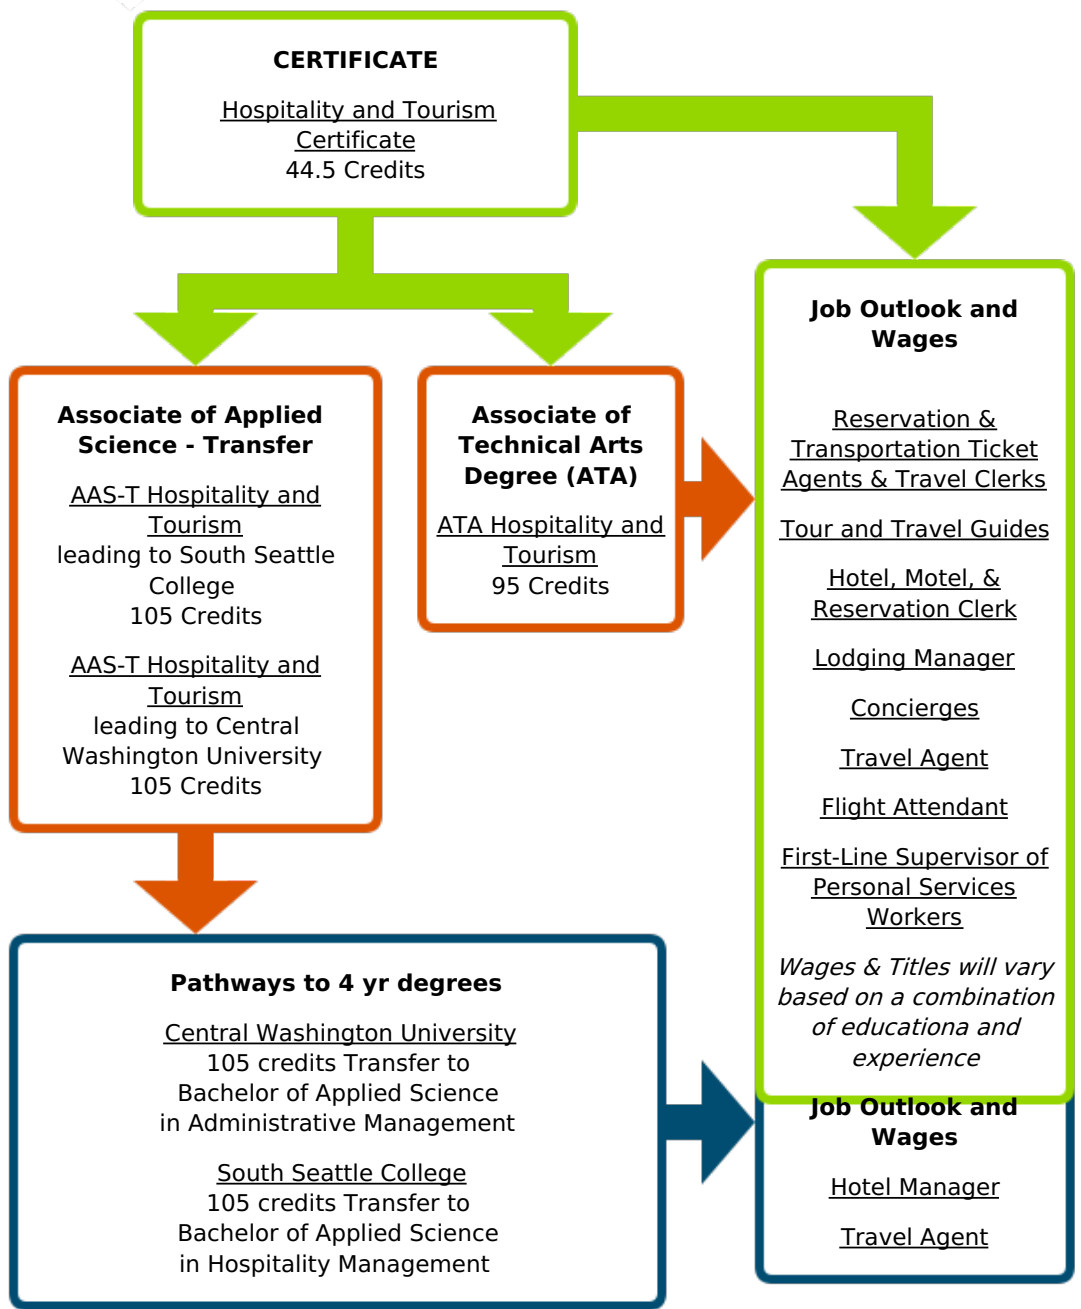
CERTIFICATE

Hospitality and Tourism Certificate
44.5 Credits

Associate of Applied Science - Transfer

AAS-T Hospitality and Tourism
leading to South Seattle College
105 Credits

AAS-T Hospitality and Tourism
leading to Central Washington University
105 Credits

Associate of Technical Arts Degree (ATA)

ATA Hospitality and Tourism
95 Credits

Job Outlook and Wages

Reservation & Transportation Ticket Agents & Travel Clerks

Tour and Travel Guides

Hotel, Motel, & Reservation Clerk

Lodging Manager

Concierges

Travel Agent

Flight Attendant

First-Line Supervisor of Personal Services Workers

Wages & Titles will vary based on a combination of educationa and experience

Pathways to 4 yr degrees

Central Washington University
105 credits Transfer to
Bachelor of Applied Science
in Administrative Management

South Seattle College
105 credits Transfer to
Bachelor of Applied Science
in Hospitality Management

Job Outlook and Wages

Hotel Manager

Travel Agent